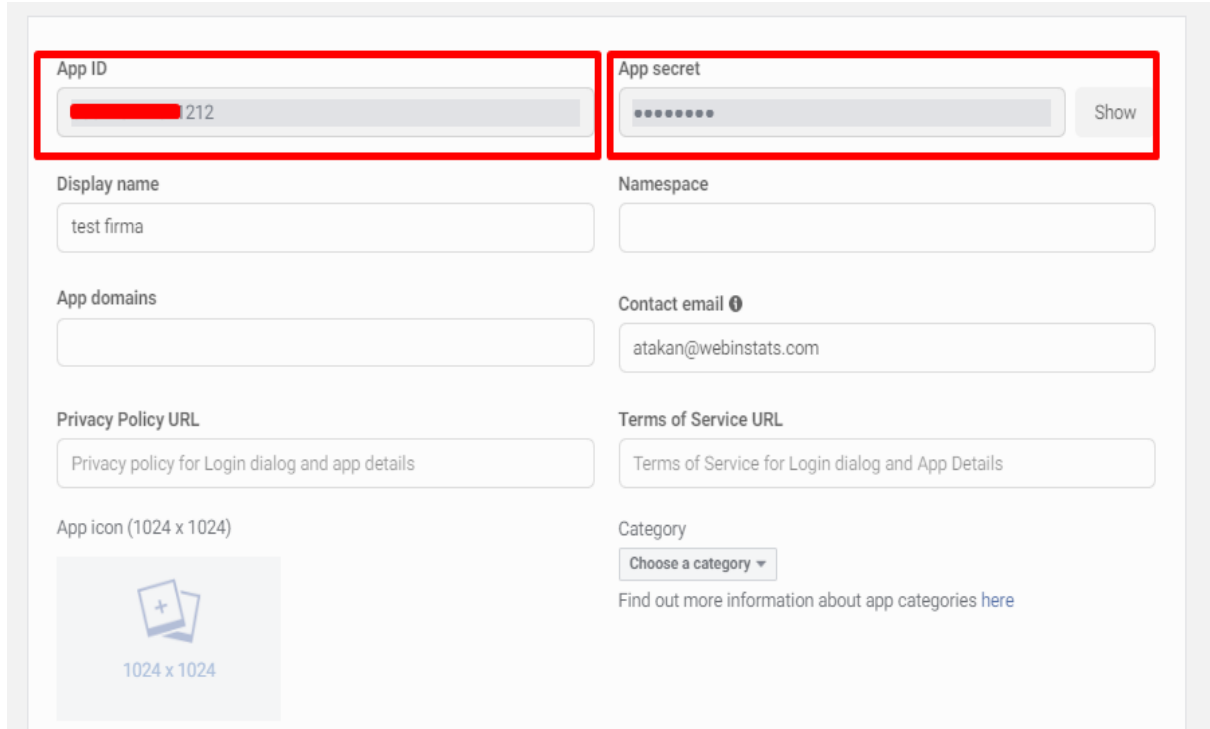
App ID
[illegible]212

App secret
••••••••
Show

Display name
test firma

Namespace

App domains

Contact email

atakan@webinstats.com

Privacy Policy URL
Privacy policy for Login dialog and app details

Terms of Service URL
Terms of Service for Login dialog and App Details

App icon (1024 x 1024)

1024 x 1024

Category
Choose a category
Find out more information about app categories here